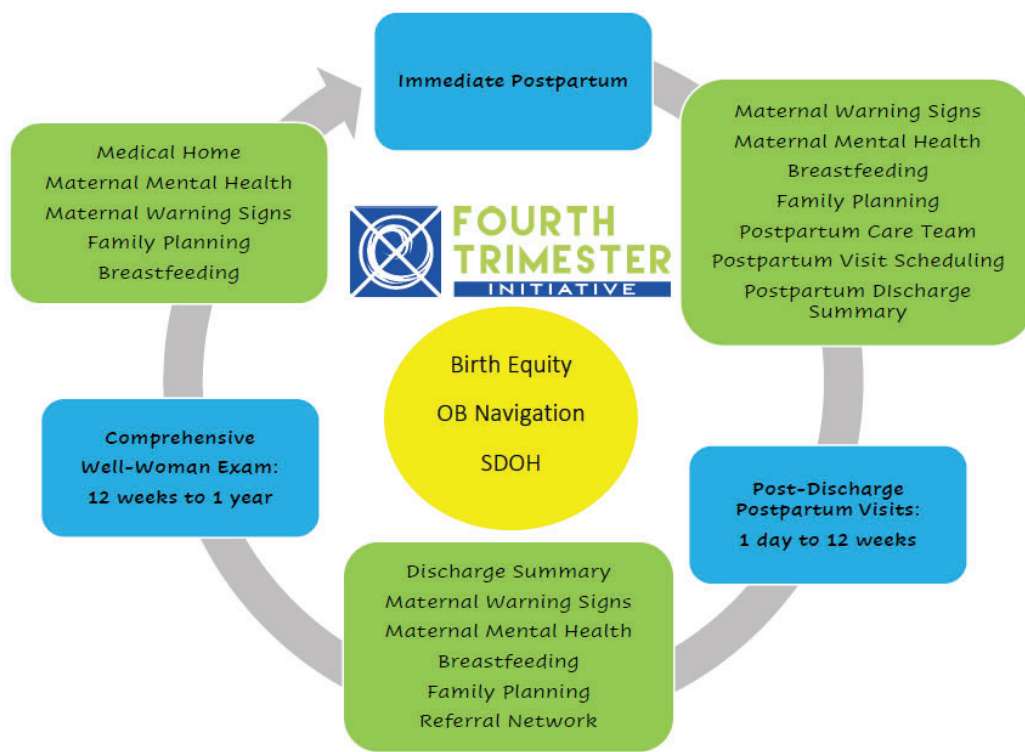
Immediate Postpartum

Maternal Warning Signs
Maternal Mental Health
Breastfeeding
Family Planning
Postpartum Care Team
Postpartum Visit Scheduling
Postpartum DIscharge Summary

Post-Discharge Postpartum Visits:
1 day to 12 weeks

Discharge Summary
Maternal Warning Signs
Maternal Mental Health
Breastfeeding
Family Planning
Referral Network

Comprehensive Well-Woman Exam:
12 weeks to 1 year

Medical Home
Maternal Mental Health
Maternal Warning Signs
Family Planning
Breastfeeding

FOURTH TRIMESTER INITIATIVE

Birth Equity
OB Navigation
SDOH